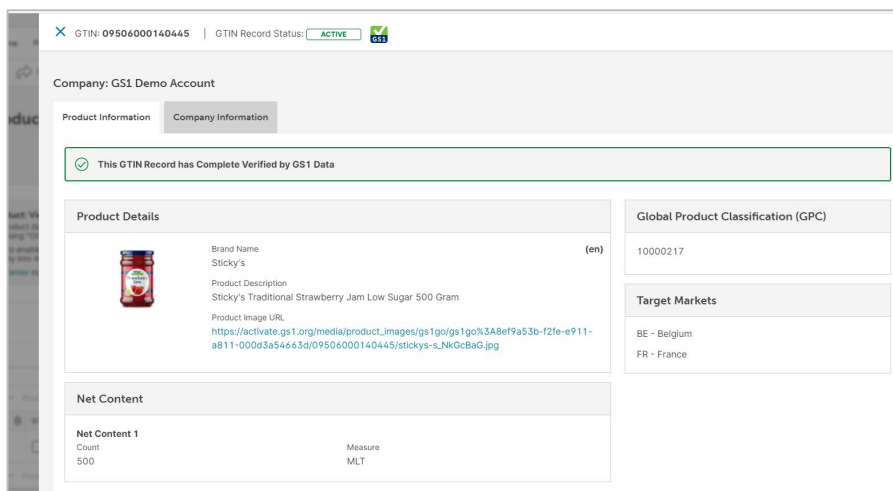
GTIN: 09506000140445 | GTIN Record Status: ACTIVE

GS1

Company: GS1 Demo Account

Product Information

Company Information

This GTIN Record has Complete Verified by GS1 Data

Product Details

Brand Name

(en)

Sticky's

Product Description

Sticky's Traditional Strawberry Jam Low Sugar 500 Gram

Product Image URL

https://activate.gs1.org/media/product_images/gs1go/gs1go%3A8ef9a53b-f2fe-e911-a811-000d3a54663d/09506000140445/stickys-s_NkGcBaG.jpg

Global Product Classification (GPC)

10000217

Target Markets

BE - Belgium

FR - France

Net Content

Net Content 1

Count

500

Measure

MLT